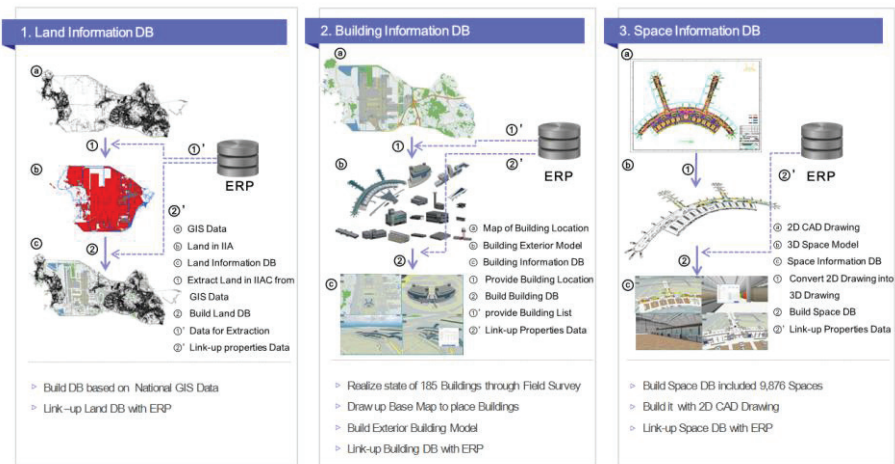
1. Land Information DB

ⓐ

①

①'

ⓑ

ERP

②'

ⓐ GIS Data
ⓑ Land in IIA
ⓒ Land Information DB
① Extract Land in IIAC from GIS Data
② Build Land DB
①' Data for Extraction
②' Link-up properties Data

ⓒ

②

Build DB based on National GIS Data
Link –up Land DB with ERP

2. Building Information DB

ⓐ

①'

①

②'

ⓑ

ERP

ⓐ Map of Building Location
ⓑ Building Exterior Model
ⓒ Building Information DB
① Provide Building Location
② Build Building DB
①' provide Building List
②' Link-up Properties Data

②

ⓒ

Realize state of 185 Buildings through Field Survey
Draw up Base Map to place Buildings
Build Exterior Building Model
Link-up Building DB with ERP

3. Space Information DB

ⓐ

ⓑ

①

②' ERP

ⓐ 2D CAD Drawing
ⓑ 3D Space Model
ⓒ Space Information DB
① Convert 2D Drawing into 3D Drawing
② Build Space DB
②' Link-up Properties Data

②

ⓒ

Build Space DB included 9,876 Spaces
Build it with 2D CAD Drawing
Link-up Space DB with ERP